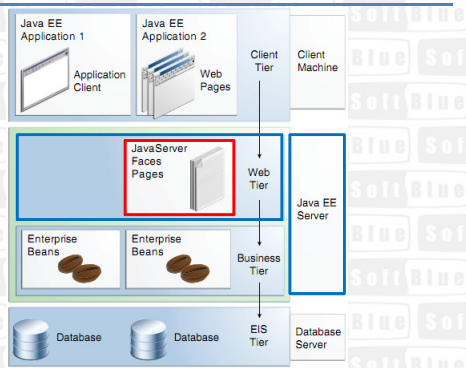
Java EE Application 1

Application Client

Java EE Application 2

Web Pages

Client Tier

Client Machine

JavaServer Faces Pages

Web Tier

Java EE Server

Enterprise Beans

Enterprise Beans

Business Tier

Database

Database

EIS Tier

Database Server

Soft Blue